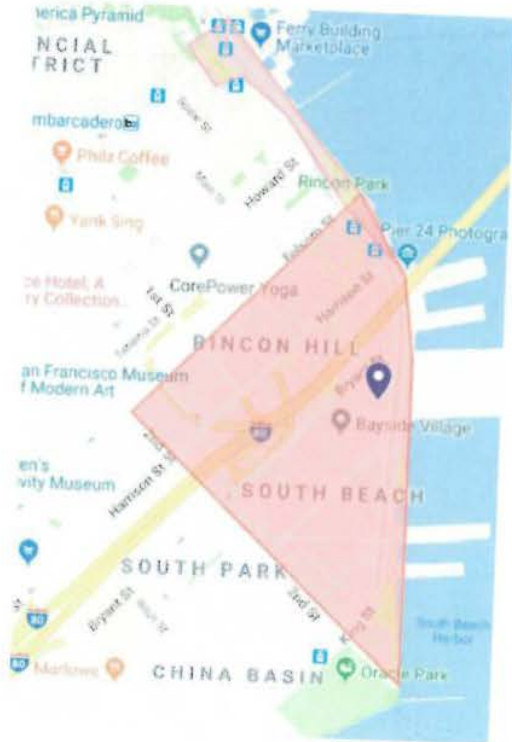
nerica Pyramid
NCIAL
TRICT
Ferry Building Marketplace
mbarcadero
Steuart St
Philz Coffee
Main St
Howard St
Rincon Park
Yank Sing
Folsom St
Pier 24 Photogra
ce Hotel, A
ry Collection
CorePower Yoga
1st St
Harrison St
Essex St
RINCON HILL
Bryant St
an Francisco Museum
f Modern Art
80
Bayside Village
2nd St
en's
vity Museum
Harrison St
SOUTH BEACH
SOUTH PARK
2nd St
King St
80
Bryant St
Brannan St
South Beach Harbor
80
Marlowe
CHINA BASIN
Oracle Park